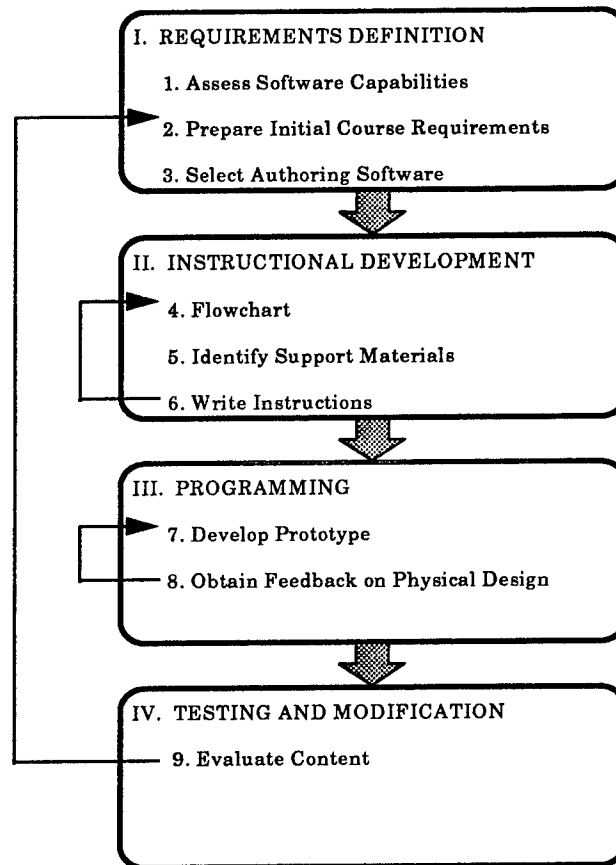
I. REQUIREMENTS DEFINITION

1. Assess Software Capabilities

2. Prepare Initial Course Requirements

3. Select Authoring Software

II. INSTRUCTIONAL DEVELOPMENT

4. Flowchart

5. Identify Support Materials

6. Write Instructions

III. PROGRAMMING

7. Develop Prototype

8. Obtain Feedback on Physical Design

IV. TESTING AND MODIFICATION

9. Evaluate Content